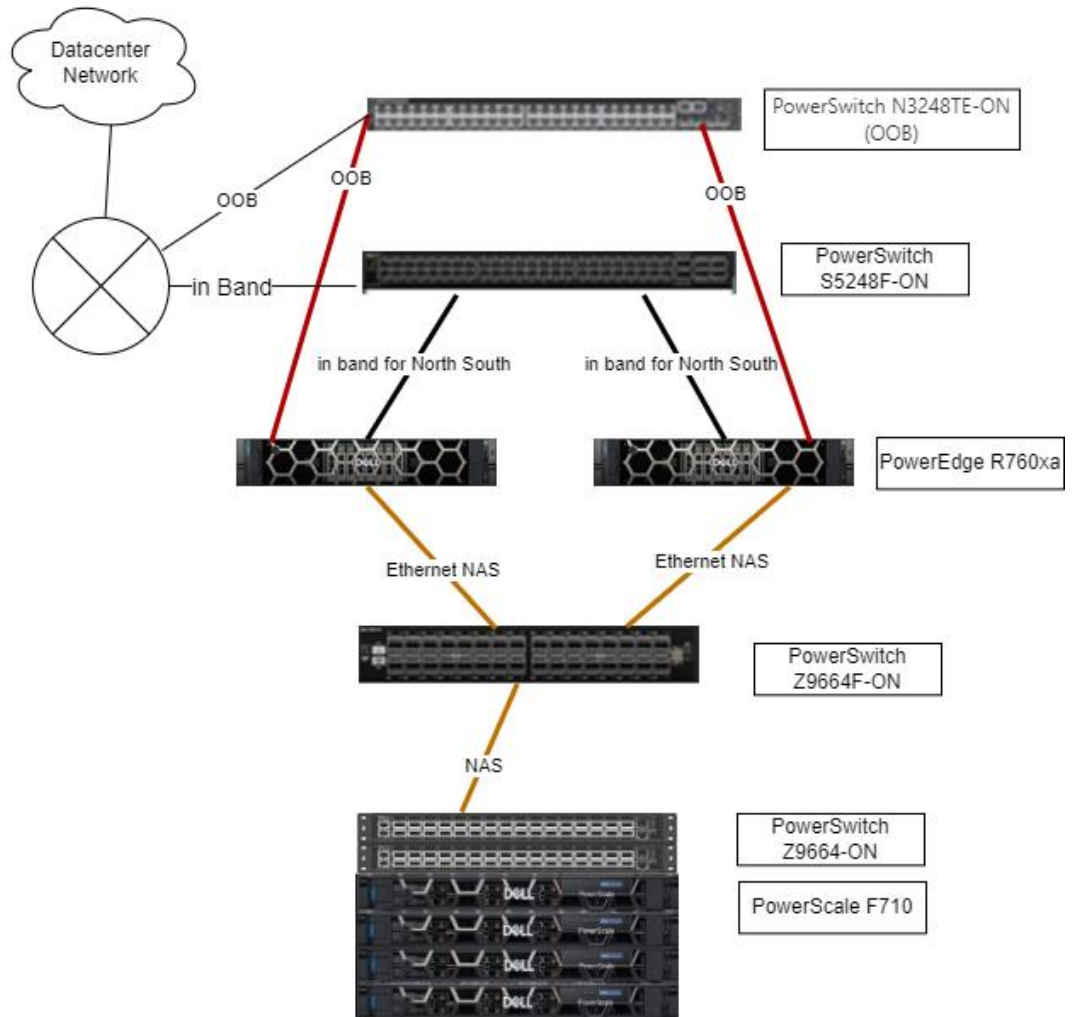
Datacenter Network

PowerSwitch N3248TE-ON (OOB)

OOB

OOB

OOB

PowerSwitch S5248F-ON

in Band

in band for North South

in band for North South

PowerEdge R760xa

Ethernet NAS

Ethernet NAS

PowerSwitch Z9664F-ON

NAS

PowerSwitch Z9664-ON

PowerScale F710